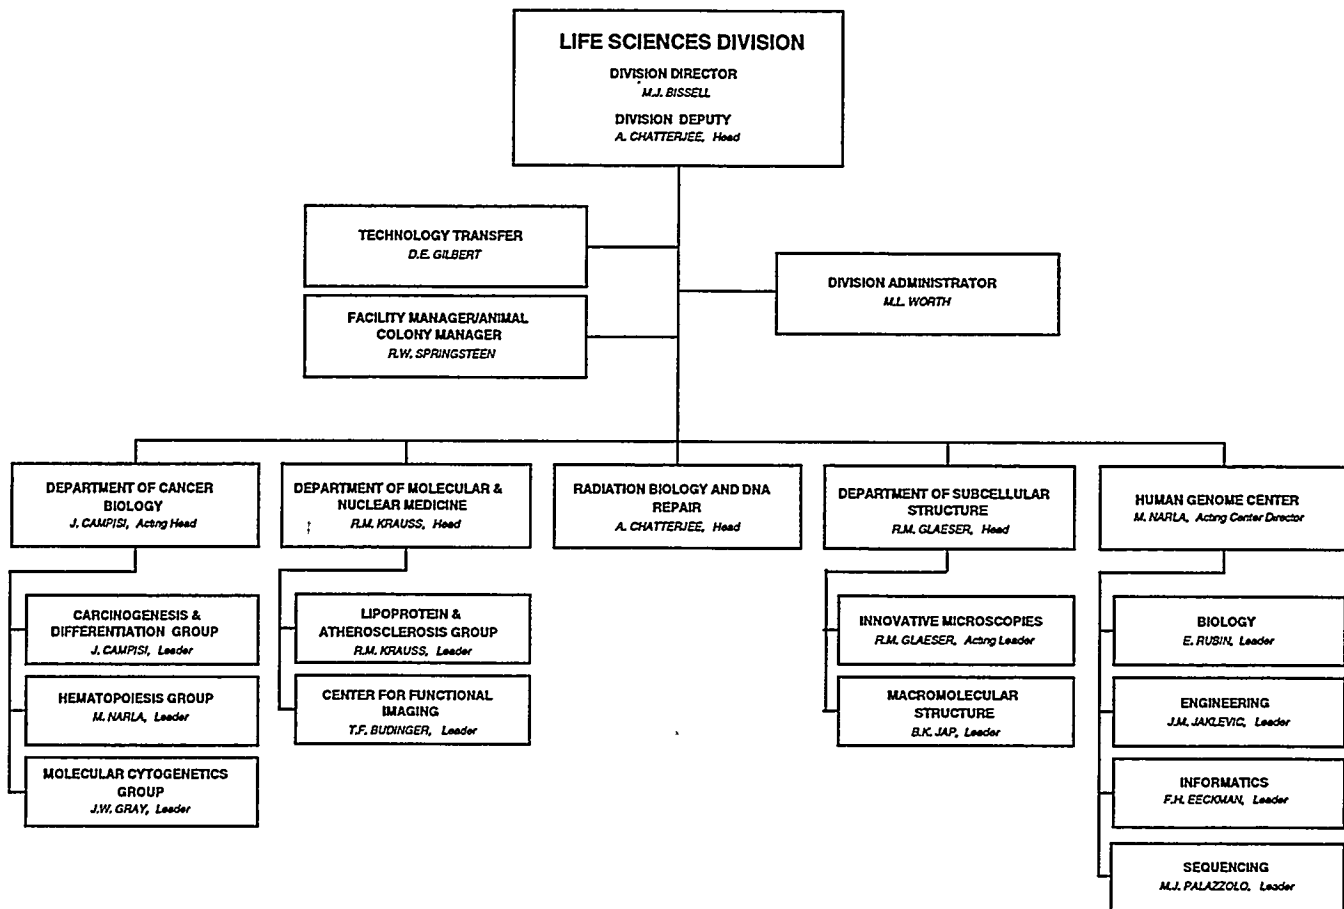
LIFE SCIENCES DIVISION
DIVISION DIRECTOR
M.J. BISSELL
DIVISION DEPUTY
A. CHATTERJEE, Head

TECHNOLOGY TRANSFER
D.E. GILBERT

FACILITY MANAGER/ANIMAL COLONY MANAGER
R.W. SPRINGSTEEN

DIVISION ADMINISTRATOR
M.L. WORTH

DEPARTMENT OF CANCER BIOLOGY
J. CAMPISI, Acting Head

CARCINOGENESIS & DIFFERENTIATION GROUP
J. CAMPISI, Leader

HEMATOPOIESIS GROUP
M. NARLA, Leader

MOLECULAR CYTOGENETICS GROUP
J.W. GRAY, Leader

DEPARTMENT OF MOLECULAR & NUCLEAR MEDICINE
R.M. KRAUSS, Head

LIPOPROTEIN & ATHEROSCLEROSIS GROUP
R.M. KRAUSS, Leader

CENTER FOR FUNCTIONAL IMAGING
T.F. BUDINGER, Leader

RADIATION BIOLOGY AND DNA REPAIR
A. CHATTERJEE, Head

DEPARTMENT OF SUBCELLULAR STRUCTURE
R.M. GLAESER, Head

INNOVATIVE MICROSCOPIES
R.M. GLAESER, Acting Leader

MACROMOLECULAR STRUCTURE
B.K. JAP, Leader

HUMAN GENOME CENTER
M. NARLA, Acting Center Director

BIOLOGY
E. RUBIN, Leader

ENGINEERING
J.M. JAKLEVIC, Leader

INFORMATICS
F.H. EECKMAN, Leader

SEQUENCING
M.J. PALAZZOLO, Leader